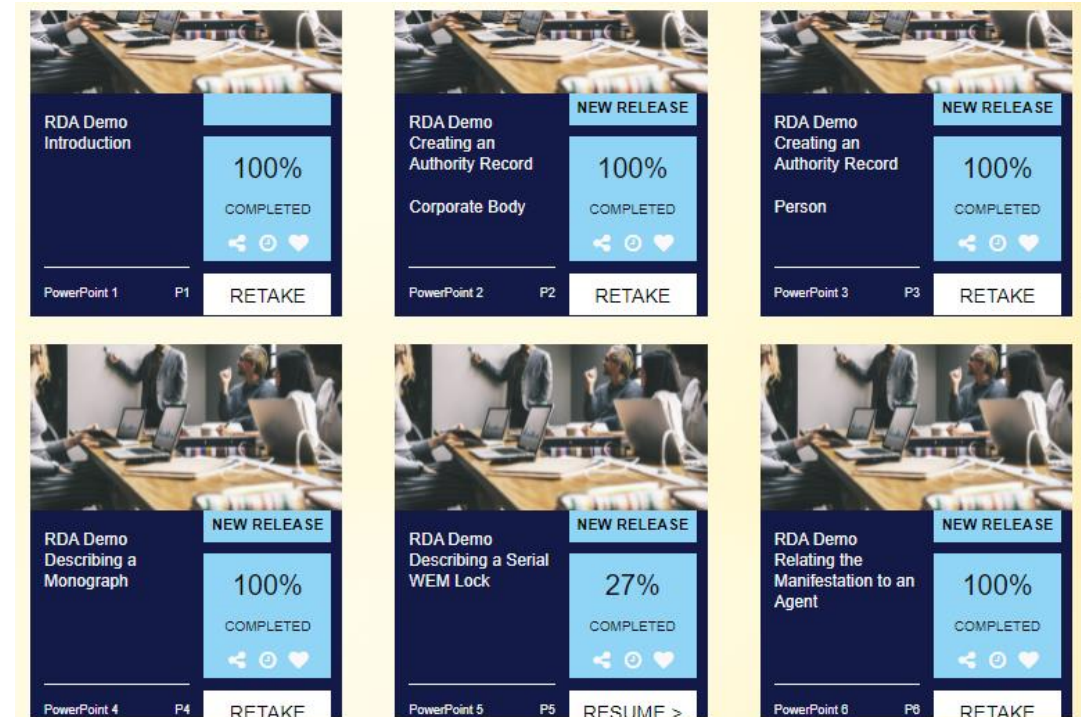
RDA Demo Introduction

100%

COMPLETED

PowerPoint 1 P1

RETAKE

NEW RELEASE

RDA Demo Creating an Authority Record

Corporate Body

100%

COMPLETED

PowerPoint 2 P2

RETAKE

NEW RELEASE

RDA Demo Creating an Authority Record

Person

100%

COMPLETED

PowerPoint 3 P3

RETAKE

NEW RELEASE

RDA Demo Describing a Monograph

100%

COMPLETED

PowerPoint 4 P4

RETAKE

NEW RELEASE

RDA Demo Describing a Serial WEM Lock

27%

COMPLETED

PowerPoint 5 P5

RESUME >

NEW RELEASE

RDA Demo Relating the Manifestation to an Agent

100%

COMPLETED

PowerPoint 6 P6

RETAKE